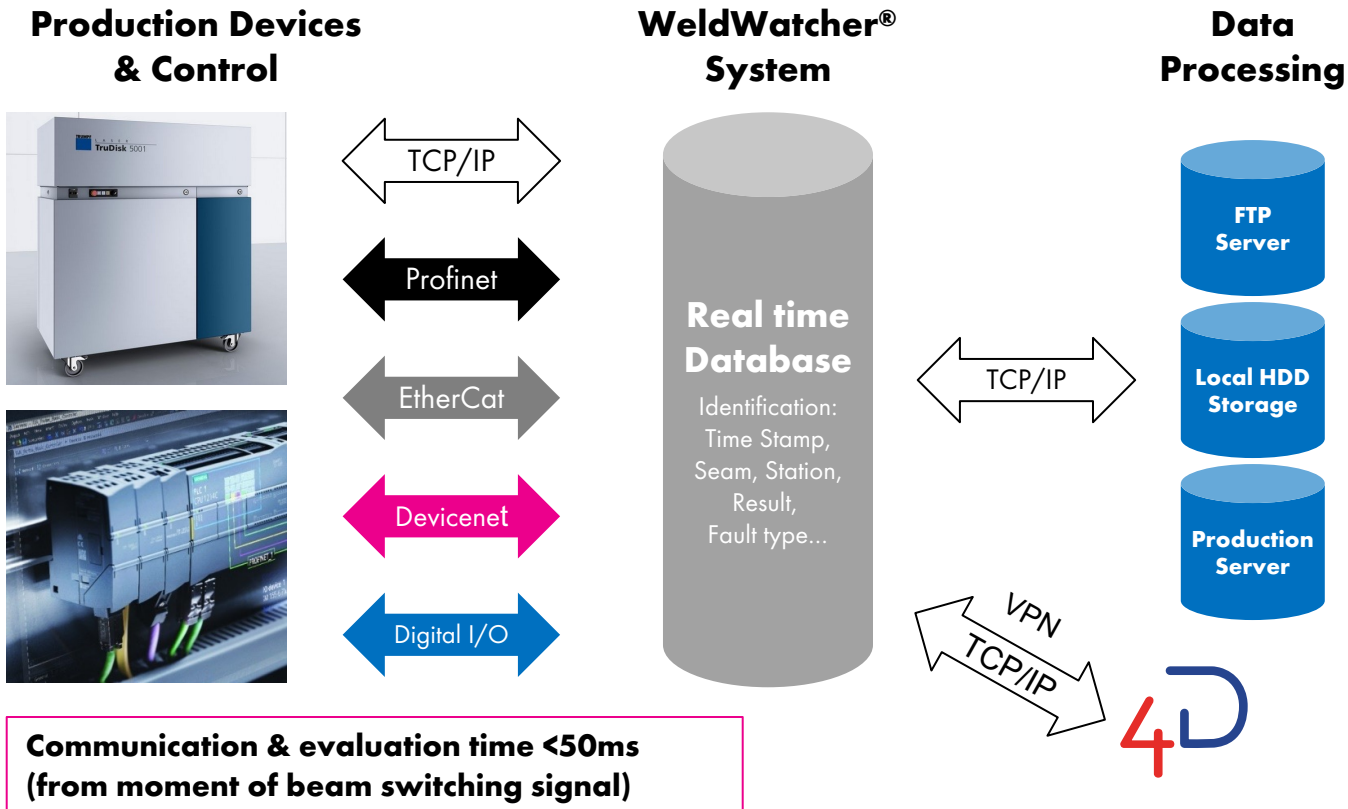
Production Devices & Control

WeldWatcher® System

Data Processing

TruDisk 5001

TCP/IP

Profinet

EtherCat

Devicenet

Digital I/O

Real time Database

Identification: Time Stamp, Seam, Station, Result, Fault type...

TCP/IP

FTP Server

Local HDD Storage

Production Server

VPN

TCP/IP

4D

Communication & evaluation time <50ms (from moment of beam switching signal)